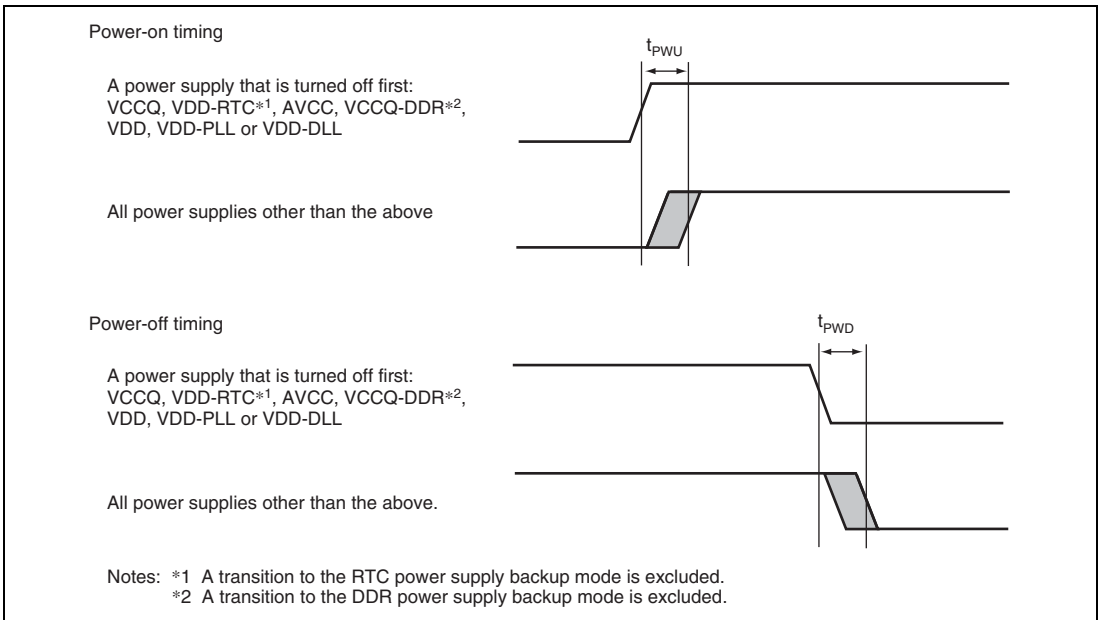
Power-on timing

$t_{PWU}$

A power supply that is turned off first: VCCQ, VDD-RTC*1, AVCC, VCCQ-DDR*2, VDD, VDD-PLL or VDD-DLL

All power supplies other than the above

Power-off timing

$t_{PWD}$

A power supply that is turned off first: VCCQ, VDD-RTC*1, AVCC, VCCQ-DDR*2, VDD, VDD-PLL or VDD-DLL

All power supplies other than the above.

Notes: *1 A transition to the RTC power supply backup mode is excluded.
*2 A transition to the DDR power supply backup mode is excluded.